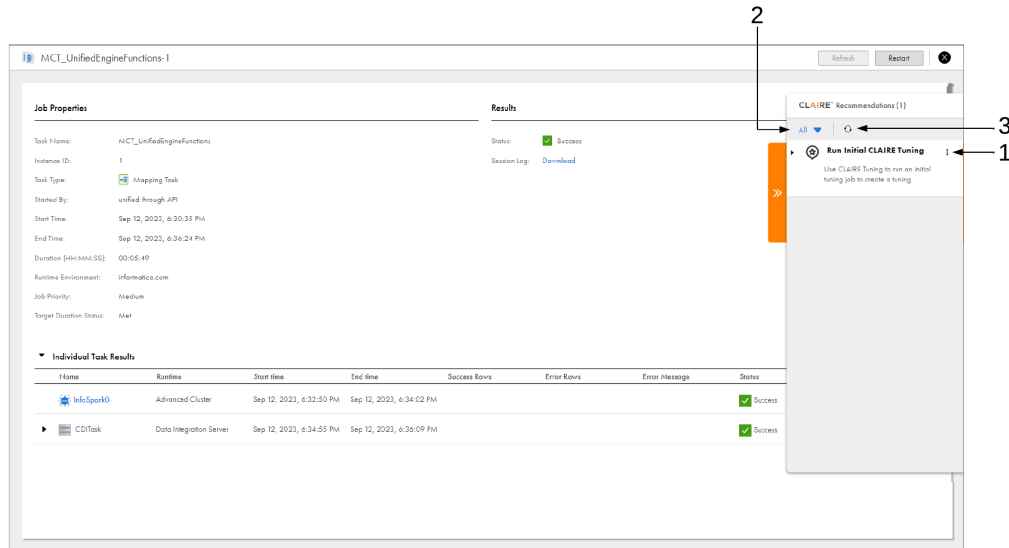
MCT_UnifiedEngineFunctions-1

Refresh Restart

Job Properties

Task Name: MCT_UnifiedEngineFunctions
Instance ID: 1
Task Type: Mapping Task
Started By: unified through API
Start Time: Sep 12, 2023, 6:30:35 PM
End Time: Sep 12, 2023, 6:36:24 PM
Duration (HH:MM:SS): 00:05:49
Runtime Environment: informatica.com
Job Priority: Medium
Target Duration Status: Met

Results

Status: Success
Session Log: Download

Individual Task Results

| Name | Runtime | Start time | End time | Success Rows | Error Rows | Error Message | Status |
|---|---|---|---|---|---|---|---|
| InfoSpark0 | Advanced Cluster | Sep 12, 2023, 6:32:50 PM | Sep 12, 2023, 6:34:02 PM | | | | Success |
| CDITask | Data Integration Server | Sep 12, 2023, 6:34:55 PM | Sep 12, 2023, 6:36:09 PM | | | | Success |

CLAIRE Recommendations (1)

All

Run Initial CLAIRE Tuning

Use CLAIRE Tuning to run an initial tuning job to create a tuning

2
3
1